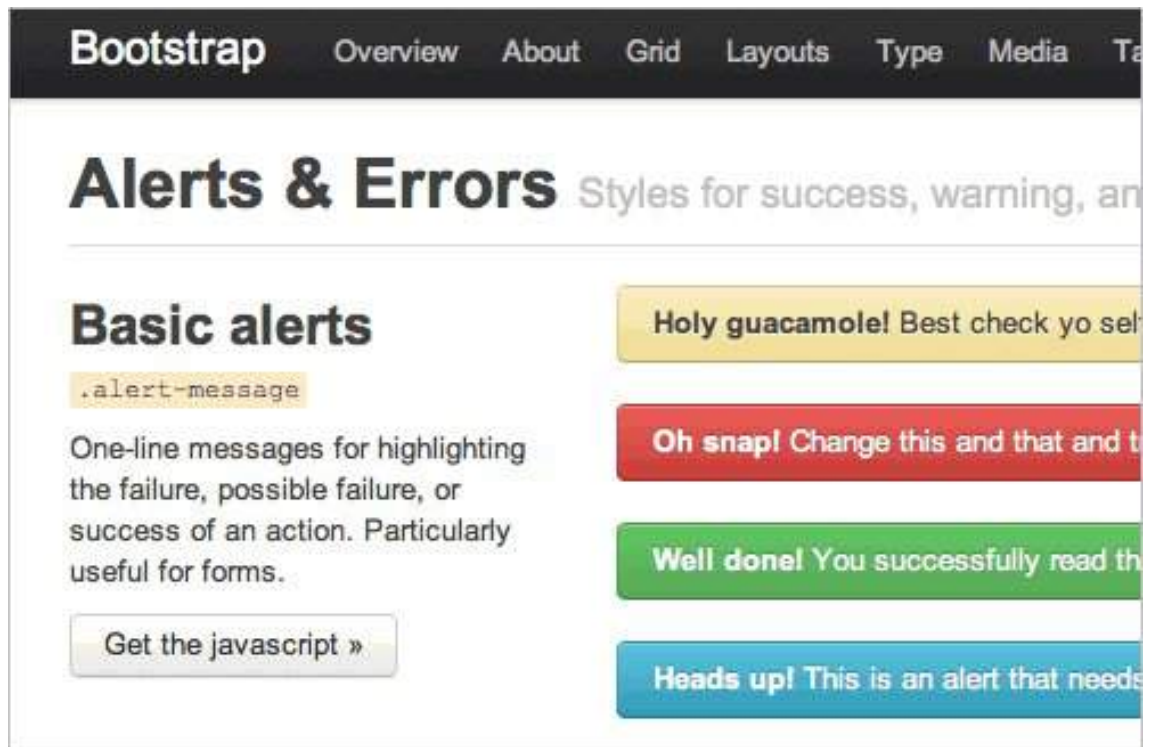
Bootstrap Overview About Grid Layouts Type Media Ta

Alerts & Errors Styles for success, warning, an

Basic alerts

.alert-message

One-line messages for highlighting the failure, possible failure, or success of an action. Particularly useful for forms.

Get the javascript »

Holy guacamole! Best check yo self

Oh snap! Change this and that and t

Well done! You successfully read th

Heads up! This is an alert that needs